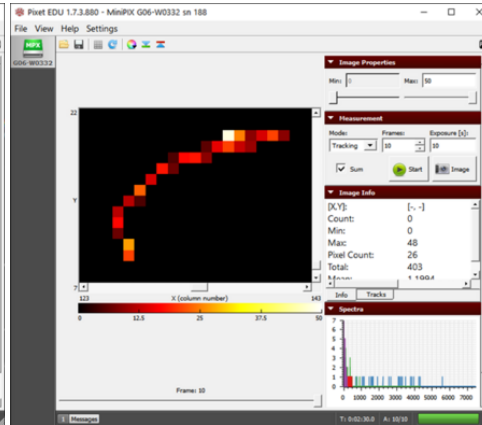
Pixet EDU 1.7.3.880 - MiniPIX G06-W0332 sn 188

File View Help Settings

MPX
G06-W0332

22
Y
7
123
X (column number)
143

0
12.5
25
37.5
50

Frame: 10

Image Properties
Min: 0
Max: 50

Measurement
Mode:
Tracking
Frames:
10
Exposure [s]:
10
Sum
Start
Image

Image Info
[X,Y]: [-, -]
Count: 0
Min: 0
Max: 48
Pixel Count: 26
Total: 403
Mean: 1.1994

Info
Tracks

Spectra
10
9
8
7
6
5
4
3
2
1
0
0 1000 2000 3000 4000 5000 6000 7000

1 Messages
T: 0:02:30.0
A: 10/10